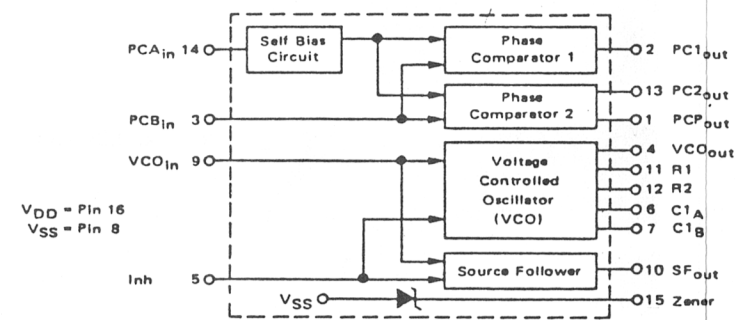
$PCA_{in}$ 14
Self Bias Circuit
Phase Comparator 1
2 $PC1_{out}$
Phase Comparator 2
13 $PC2_{out}$
$PCB_{in}$ 3
1 $PCP_{out}$
$VCO_{in}$ 9
Voltage Controlled Oscillator (VCO)
4 $VCO_{out}$
11 R1
12 R2
6 $C1_A$
7 $C1_B$
$V_{DD}$ = Pin 16
$V_{SS}$ = Pin 8
Inh 5
Source Follower
10 $SF_{out}$
$V_{SS}$
15 Zener